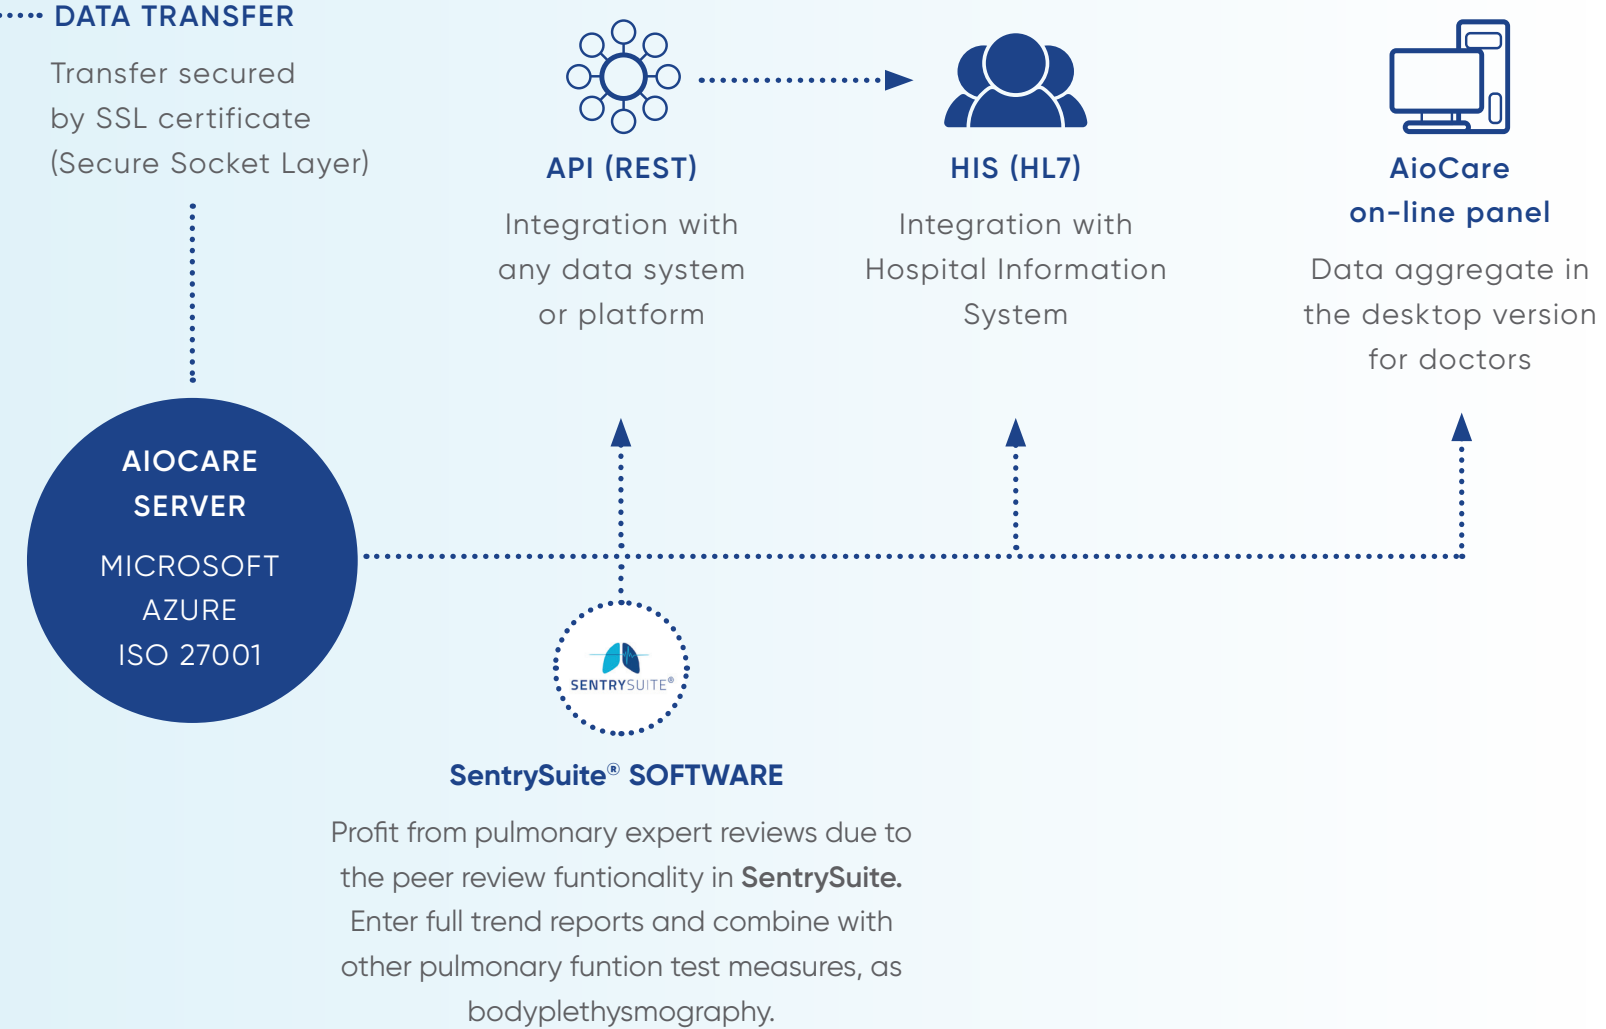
DATA TRANSFER

Transfer secured by SSL certificate (Secure Socket Layer)

API (REST)

Integration with any data system or platform

HIS (HL7)

Integration with Hospital Information System

AioCare on-line panel

Data aggregate in the desktop version for doctors

AIOCARE SERVER

MICROSOFT AZURE ISO 27001

SENTRYSUITE®

SentrySuite® SOFTWARE

Profit from pulmonary expert reviews due to the peer review funtionality in SentrySuite. Enter full trend reports and combine with other pulmonary funtion test measures, as bodyplethysmography.